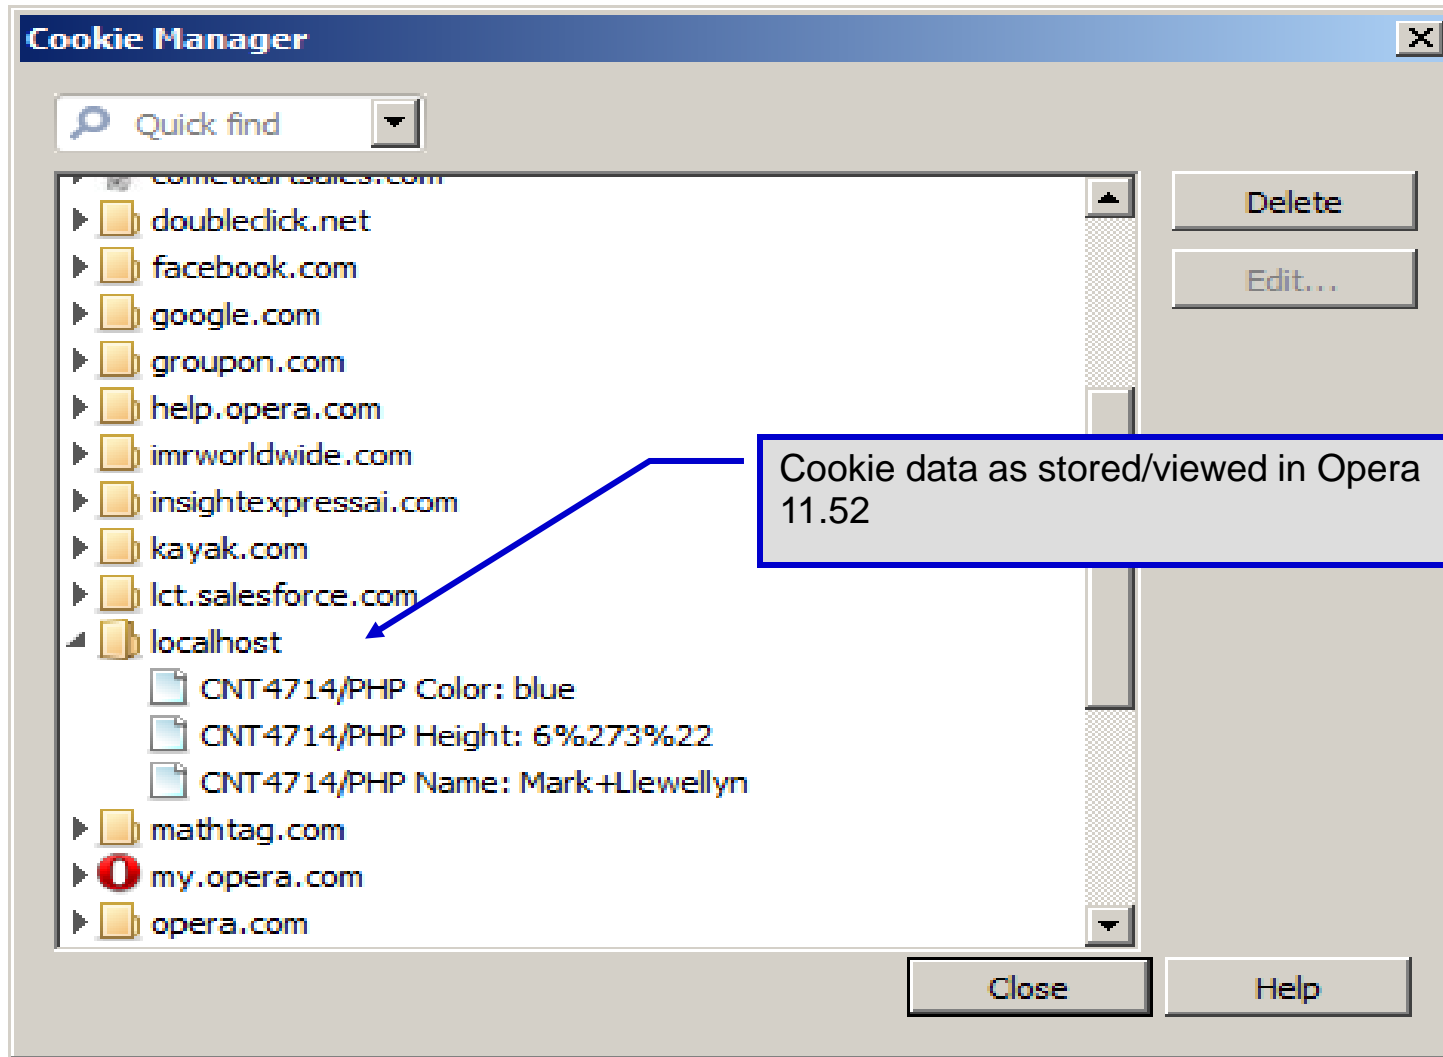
Cookie Manager

Quick find

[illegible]
doubleclick.net
facebook.com
google.com
groupon.com
help.opera.com
imrworldwide.com
insightexpressai.com
kayak.com
lct.salesforce.com
localhost
CNT4714/PHP Color: blue
CNT4714/PHP Height: 6%273%22
CNT4714/PHP Name: Mark+Llewellyn
mathtag.com
my.opera.com
opera.com

Delete
Edit...

Cookie data as stored/viewed in Opera 11.52

Close
Help